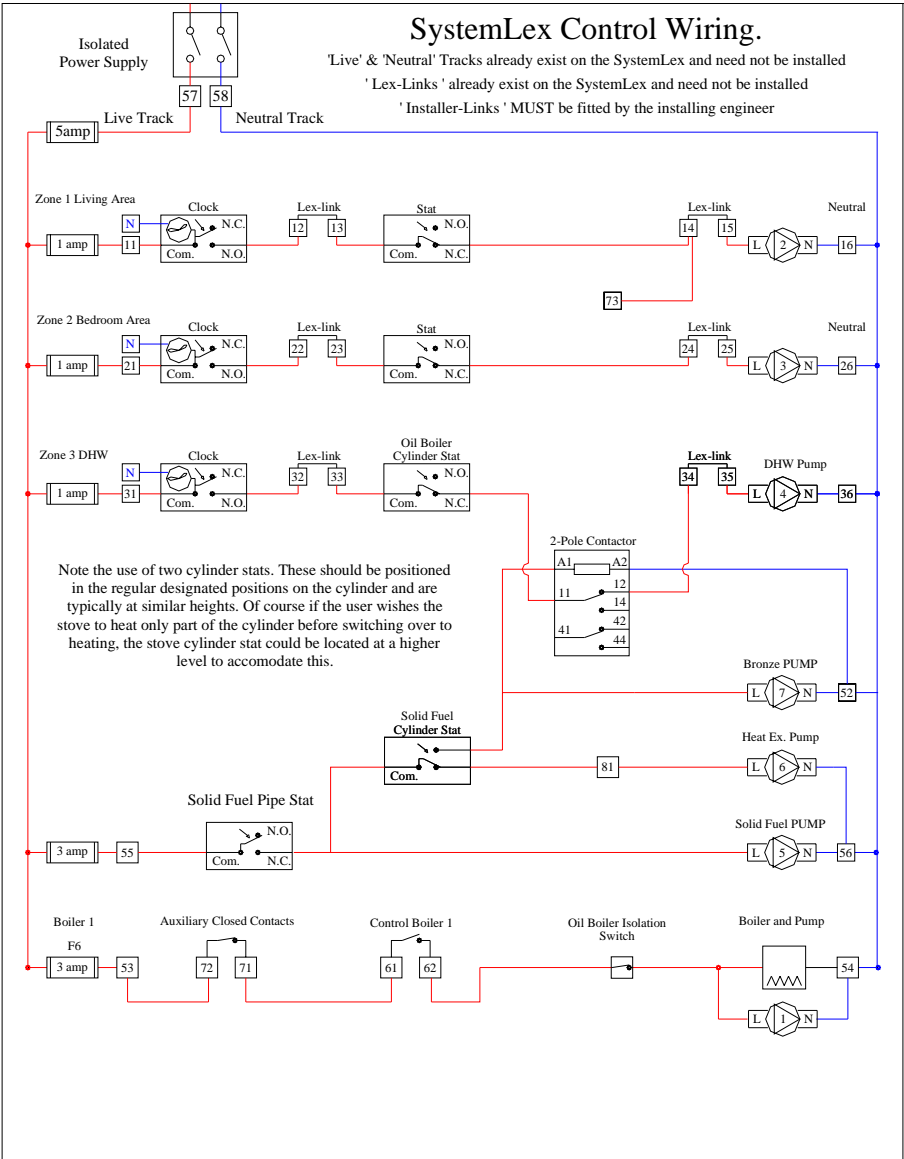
SystemLex Control Wiring.

'Live' & 'Neutral' Tracks already exist on the SystemLex and need not be installed

' Lex-Links ' already exist on the SystemLex and need not be installed

' Installer-Links ' MUST be fitted by the installing engineer

Isolated Power Supply

57 58

5amp Live Track Neutral Track

Zone 1 Living Area

1 amp 11 N Clock N.C. Com. N.O. Lex-link 12 13 Stat N.O. Com. N.C. Lex-link 14 15 L 2 N Neutral 16

73

Zone 2 Bedroom Area

1 amp 21 N Clock N.C. Com. N.O. Lex-link 22 23 Stat N.O. Com. N.C. Lex-link 24 25 L 3 N Neutral 26

Zone 3 DHW

1 amp 31 N Clock N.C. Com. N.O. Lex-link 32 33 Oil Boiler Cylinder Stat N.O. Com. N.C. Lex-link 34 35 DHW Pump L 4 N 36

2-Pole Contactor

A1 A2 11 12 14 41 42 44

Note the use of two cylinder stats. These should be positioned in the regular designated positions on the cylinder and are typically at similar heights. Of course if the user wishes the stove to heat only part of the cylinder before switching over to heating, the stove cylinder stat could be located at a higher level to accomodate this.

Bronze PUMP L 7 N 52

Solid Fuel Cylinder Stat Com.

81

Heat Ex. Pump L 6 N

Solid Fuel Pipe Stat

3 amp 55 N.O. Com. N.C.

Solid Fuel PUMP L 5 N 56

Boiler 1 F6 3 amp 53

Auxiliary Closed Contacts 72 71

Control Boiler 1 61 62

Oil Boiler Isolation Switch

Boiler and Pump 54 L 1 N